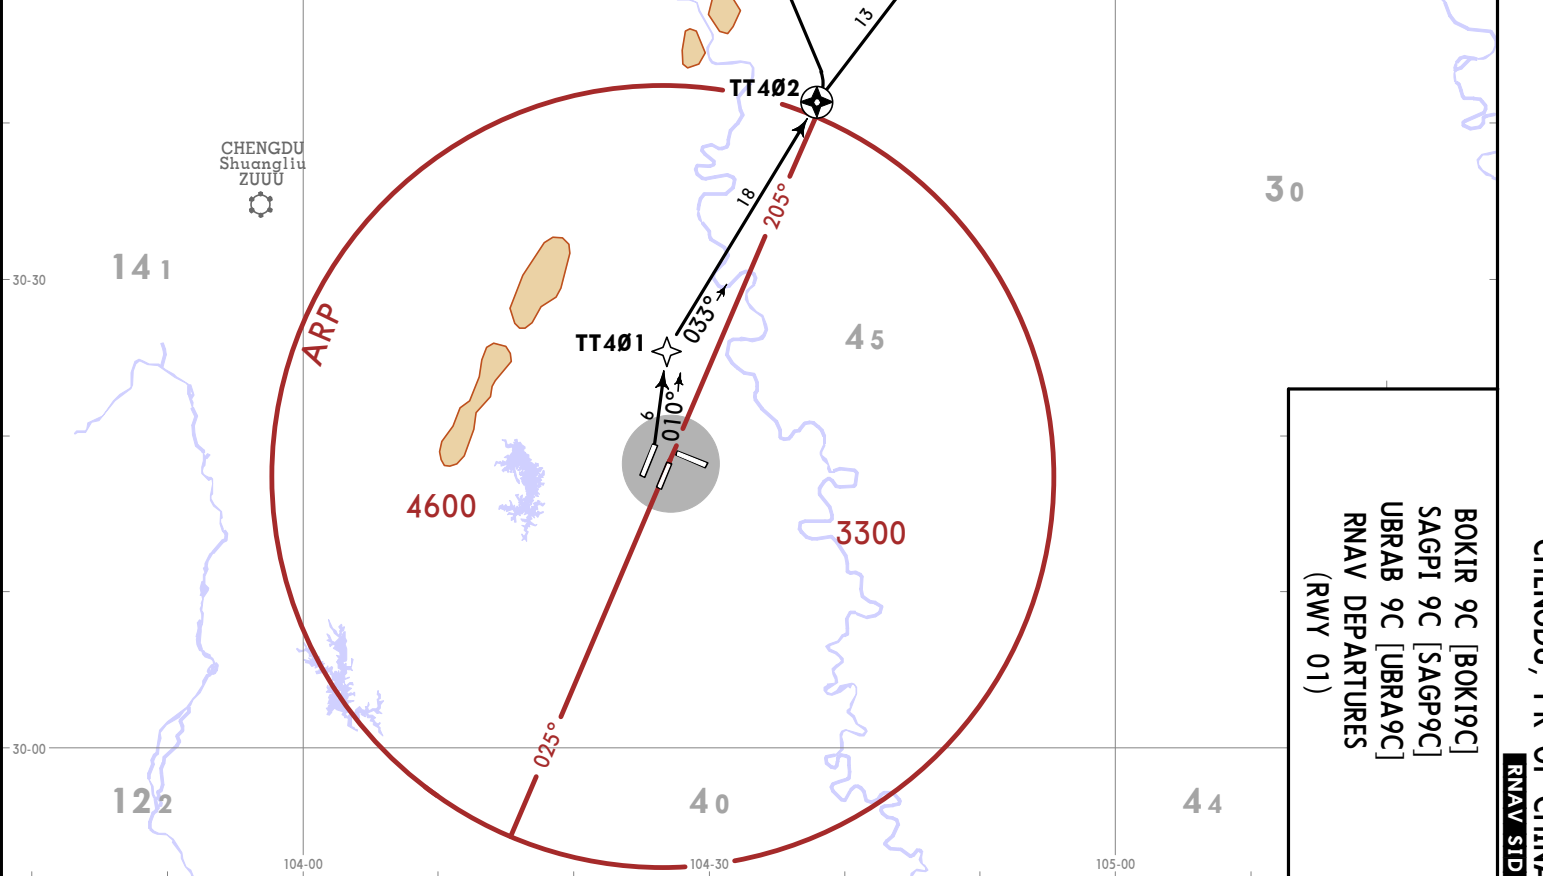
13

TT4Ø2

CHENGDU
Shuangliu
ZUUU

30

18

205°

141

30-30

ARP

033°

TT4Ø1

45

6

010°

4600

3300

30-00

025°

122

40

44

104-00

104-30

105-00

BOKIR 9C [BOKI9C]
SAGPI 9C [SAGP9C]
UBRAB 9C [UBRA9C]
RNAV DEPARTURES
(RWY 01)

CHENGDU, PR OF CHINA

RNAV SID